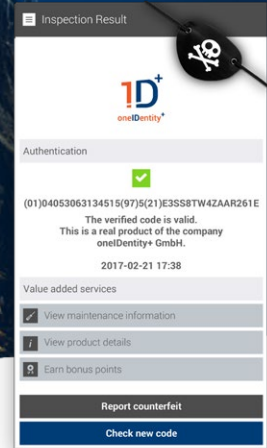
Inspection Result

1D+
oneIDentity+

Authentication

(01)04053063134515(97)5(21)E3SS8TW4ZAAR261E

The verified code is valid.
This is a real product of the company oneIDentity+ GmbH.

2017-02-21 17:38

Value added services

View maintenance information

View product details

Earn bonus points

Report counterfeit

Check new code